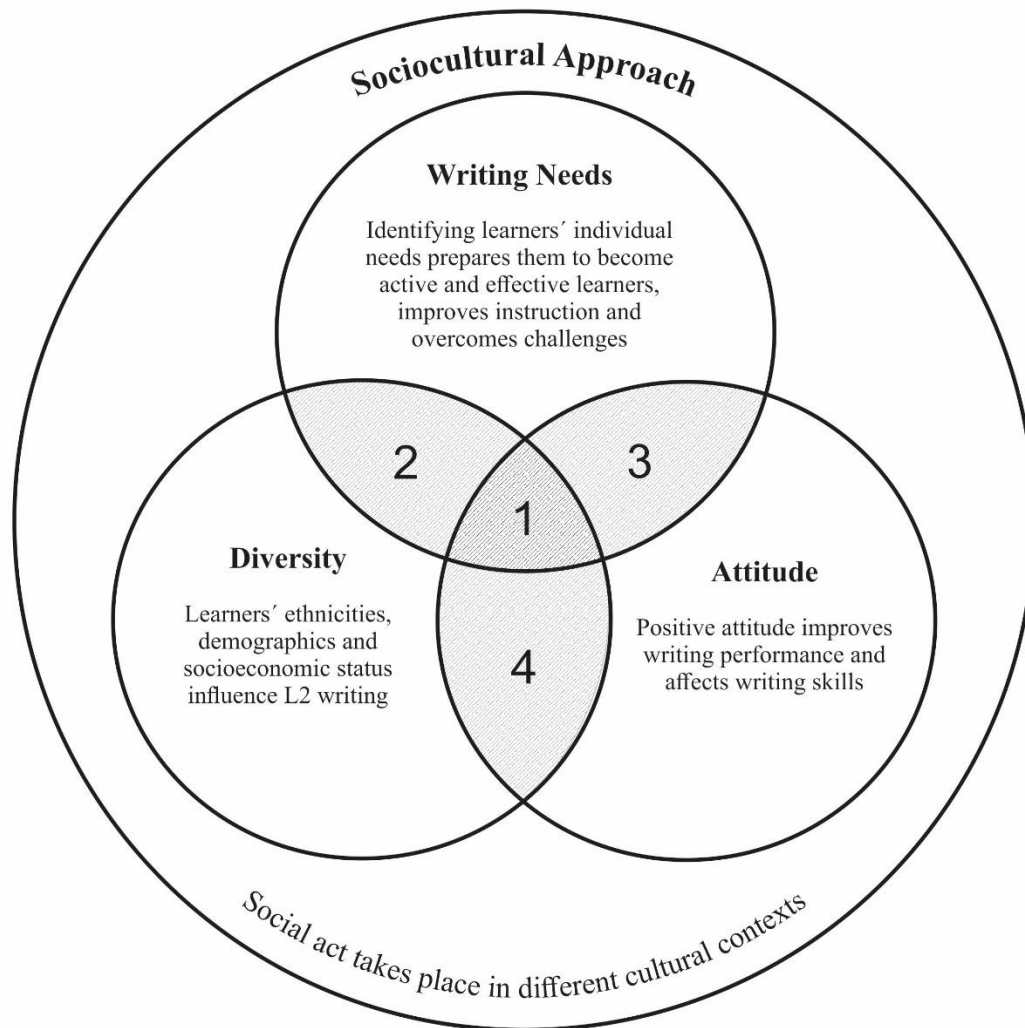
Sociocultural Approach

Writing Needs

Identifying learners´ individual needs prepares them to become active and effective learners, improves instruction and overcomes challenges

2

3

1

Diversity

Learners´ ethnicities, demographics and socioeconomic status influence L2 writing

4

Attitude

Positive attitude improves writing performance and affects writing skills

Social act takes place in different cultural contexts